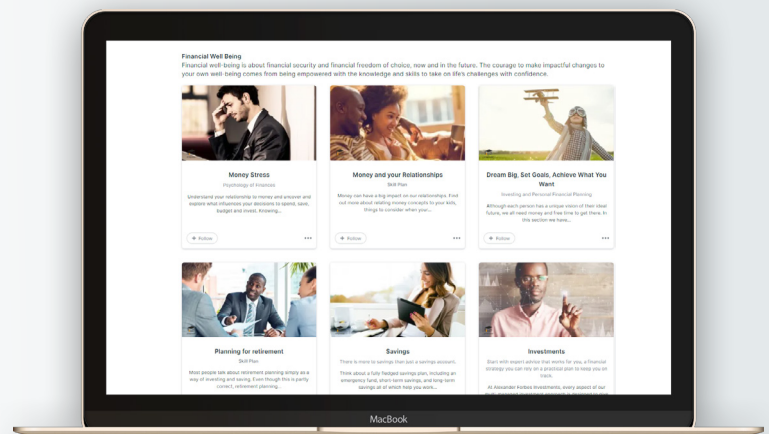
Financial Well Being

Financial well-being is about financial security and financial freedom of choice, now and in the future. The courage to make impactful changes to your own well-being comes from being empowered with the knowledge and skills to take on life's challenges with confidence.

Money Stress

Psychology of Finances

Understand your relationship to money and uncover and explore what influences your decisions to spend, save, budget and invest. Knowing...

+ Follow

Money and your Relationships

Skill Plan

Money can have a big impact on our relationships. Find out more about relating money concepts to your kids, things to consider when your...

+ Follow

Dream Big, Set Goals, Achieve What You Want

Investing and Personal Financial Planning

Although each person has a unique vision of their ideal future, we all need money and free time to get there. In this section we have...

+ Follow

Planning for retirement

Skill Plan

Most people talk about retirement planning simply as a way of investing and saving. Even though this is partly correct, retirement planning...

Savings

There is more to savings than just a savings account.

Think about a fully fledged savings plan, including an emergency fund, short-term savings, and long-term savings all of which can help you work...

Investments

Start with expert advice that works for you, a financial strategy you can rely on a practical plan to keep you on track.

At Alexander Forbes Investments, every aspect of our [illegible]

MacBook